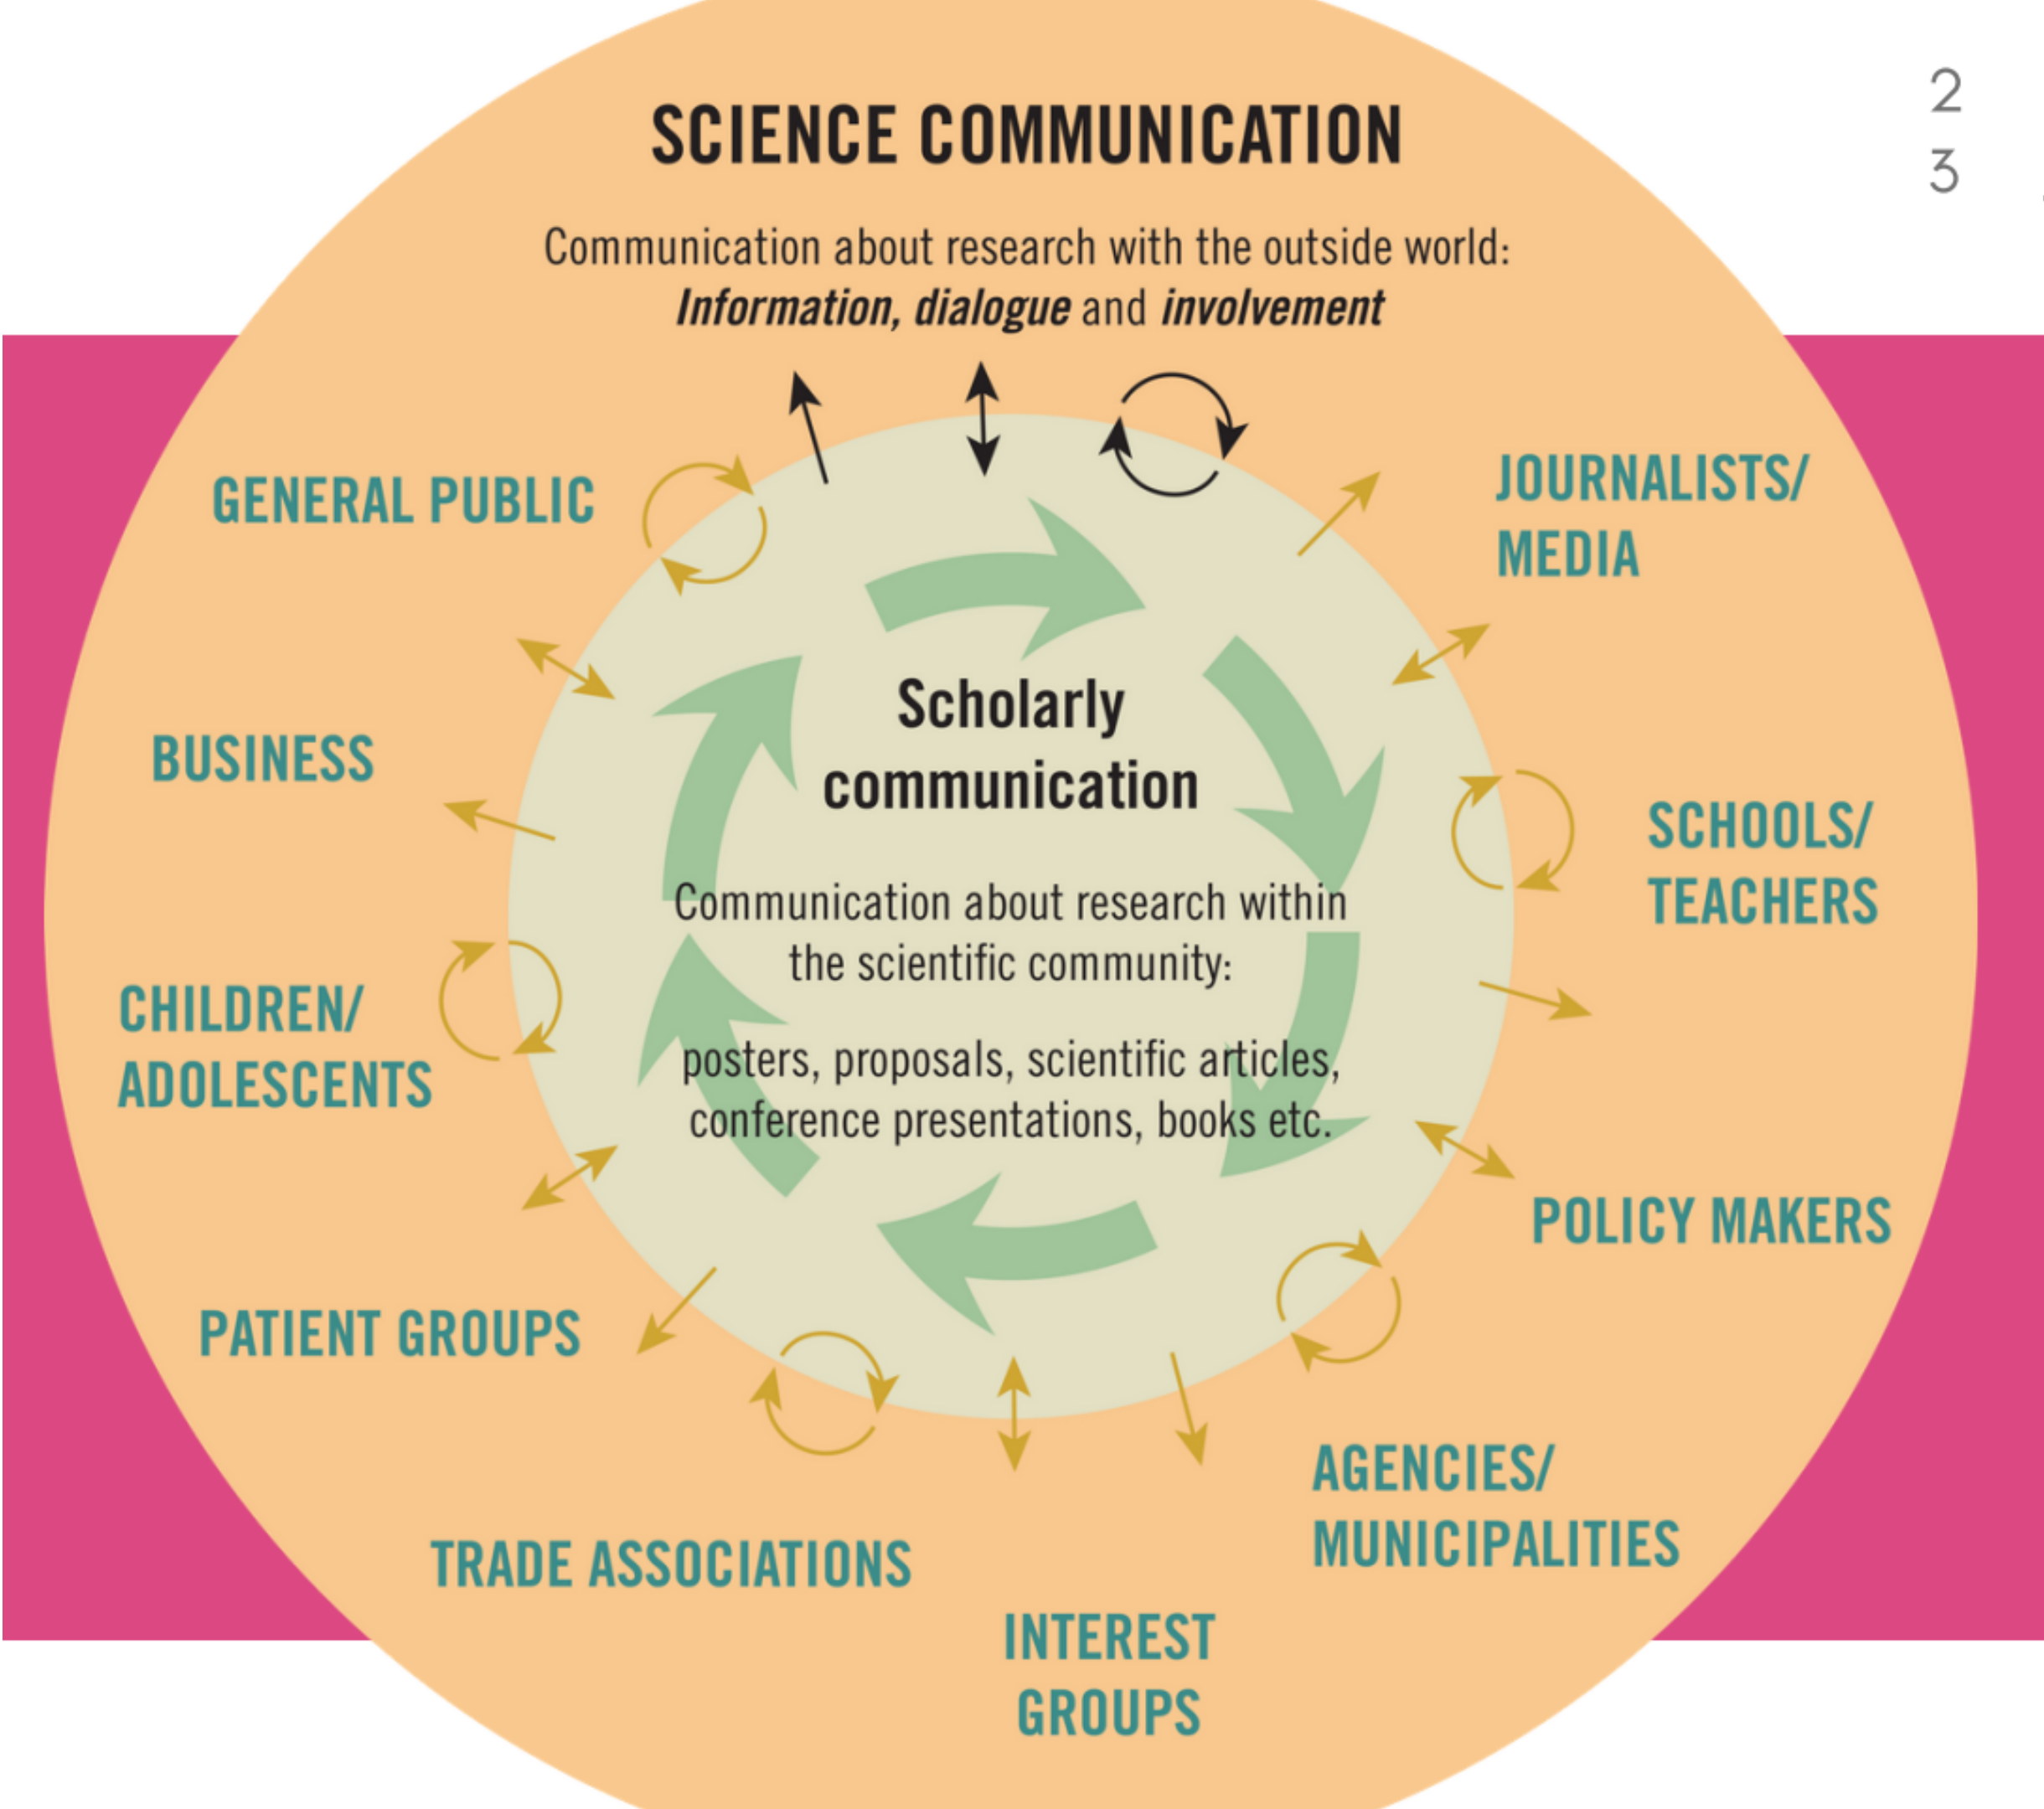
2
3

SCIENCE COMMUNICATION

Communication about research with the outside world: *Information, dialogue* and *involvement*

GENERAL PUBLIC

JOURNALISTS/ MEDIA

BUSINESS

Scholarly communication

Communication about research within the scientific community:

posters, proposals, scientific articles, conference presentations, books etc.

SCHOOLS/ TEACHERS

CHILDREN/ ADOLESCENTS

POLICY MAKERS

PATIENT GROUPS

AGENCIES/ MUNICIPALITIES

TRADE ASSOCIATIONS

INTEREST GROUPS